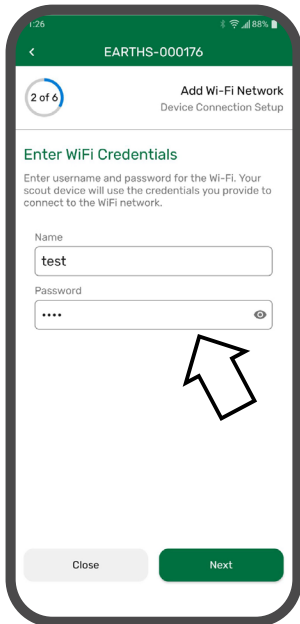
1:26 88%

<

EARTHS-000176

2 of 6

Add Wi-Fi Network

Device Connection Setup

Enter WiFi Credentials

Enter username and password for the Wi-Fi. Your scout device will use the credentials you provide to connect to the WiFi network.

Name

test

Password

••••

Close

Next